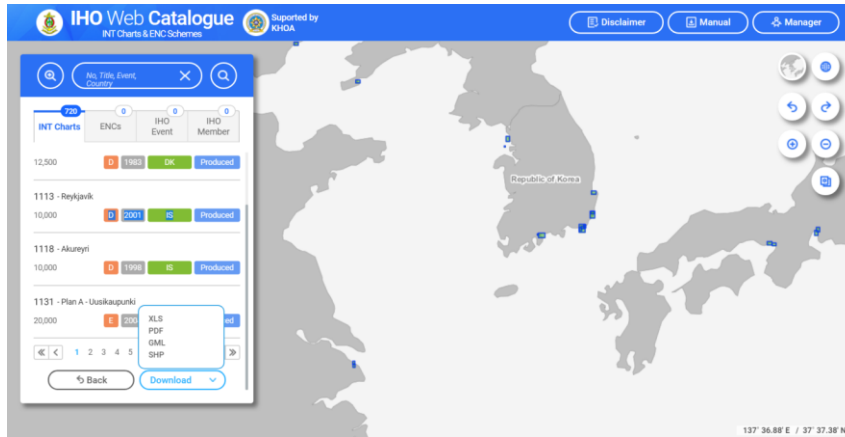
IHO Web Catalogue
INT Charts & ENC Schemes
Suported by KHOA

Disclaimer
Manual
Manager

No, Title, Event, Country

720
INT Charts
0
ENCs
0
IHO Event
0
IHO Member

12,500 D 1983 DK Produced

1113 - Reykjavík
10,000 D 2001 IS Produced

1118 - Akureyri
10,000 D 1998 IS Produced

1131 - Plan A - Uusikaupunki
20,000 E 200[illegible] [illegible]ced

XLS
PDF
GML
SHP

1 2 3 4 5

Back
Download

Republic of Korea

137° 36.88' E / 37° 37.38' N